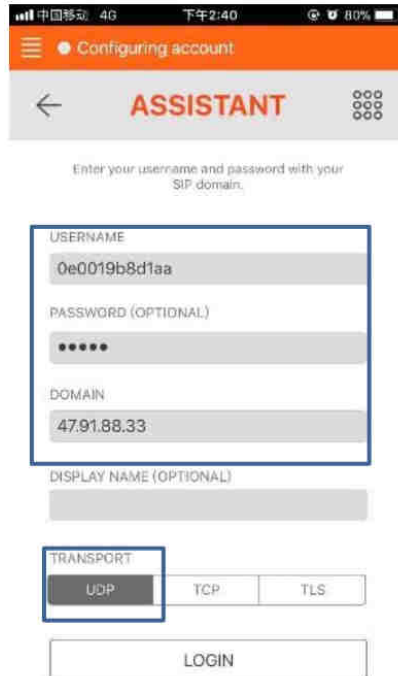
中国移动 4G 下午2:40 80%

Configuring account

ASSISTANT

Enter your username and password with your SIP domain.

USERNAME

0e0019b8d1aa

PASSWORD (OPTIONAL)

•••••

DOMAIN

47.91.88.33

DISPLAY NAME (OPTIONAL)

TRANSPORT

UDP TCP TLS

LOGIN